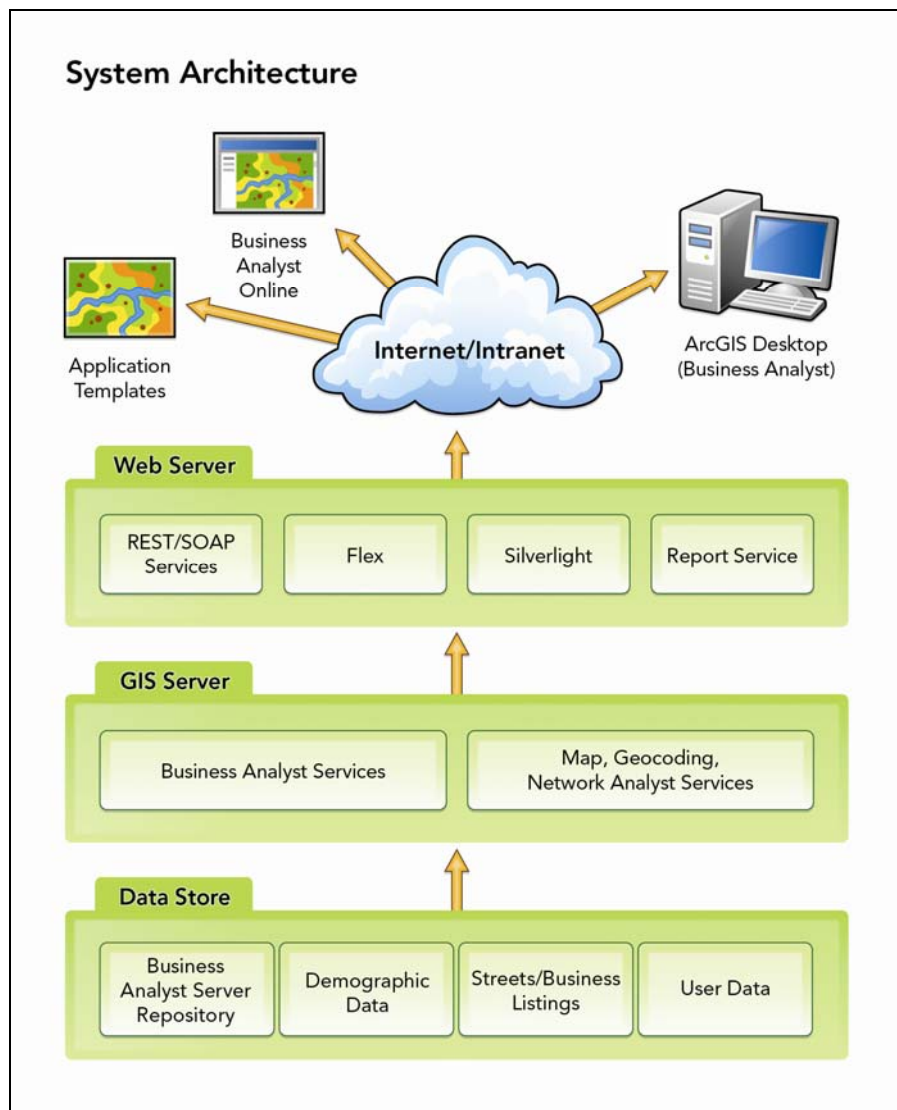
System Architecture

Business Analyst Online

Application Templates

Internet/Intranet

ArcGIS Desktop (Business Analyst)

Web Server

REST/SOAP Services

Flex

Silverlight

Report Service

GIS Server

Business Analyst Services

Map, Geocoding, Network Analyst Services

Data Store

Business Analyst Server Repository

Demographic Data

Streets/Business Listings

User Data